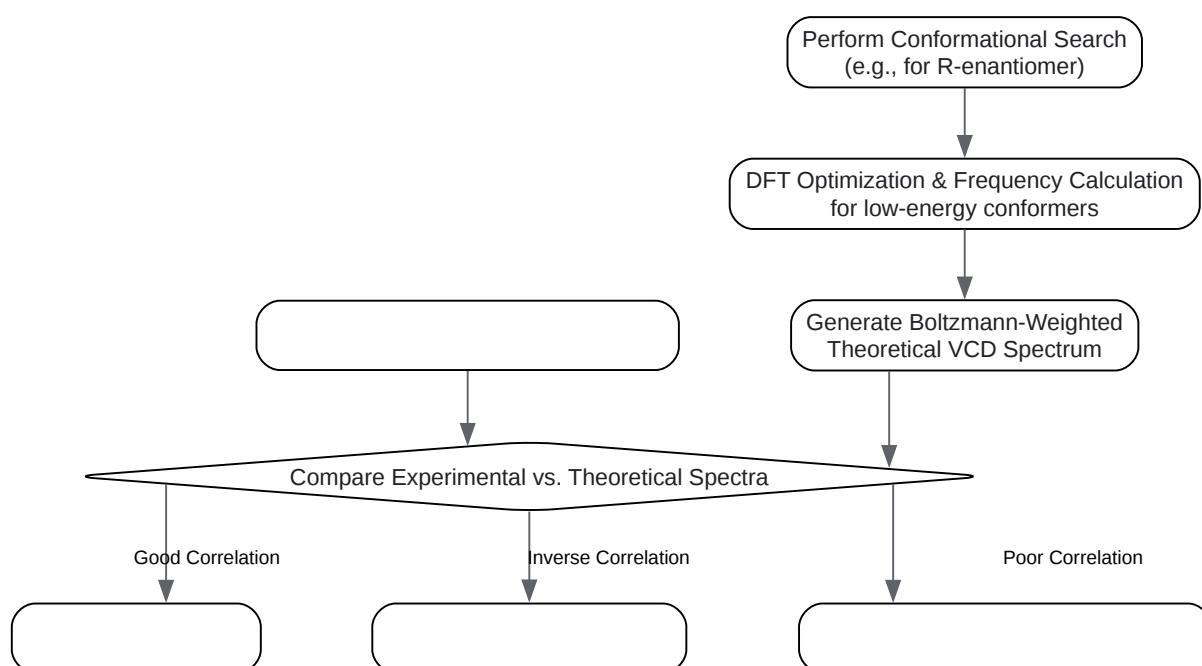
Perform Conformational Search (e.g., for R-enantiomer)

DFT Optimization & Frequency Calculation for low-energy conformers

Generate Boltzmann-Weighted Theoretical VCD Spectrum

Compare Experimental vs. Theoretical Spectra

Good Correlation

Inverse Correlation

Poor Correlation